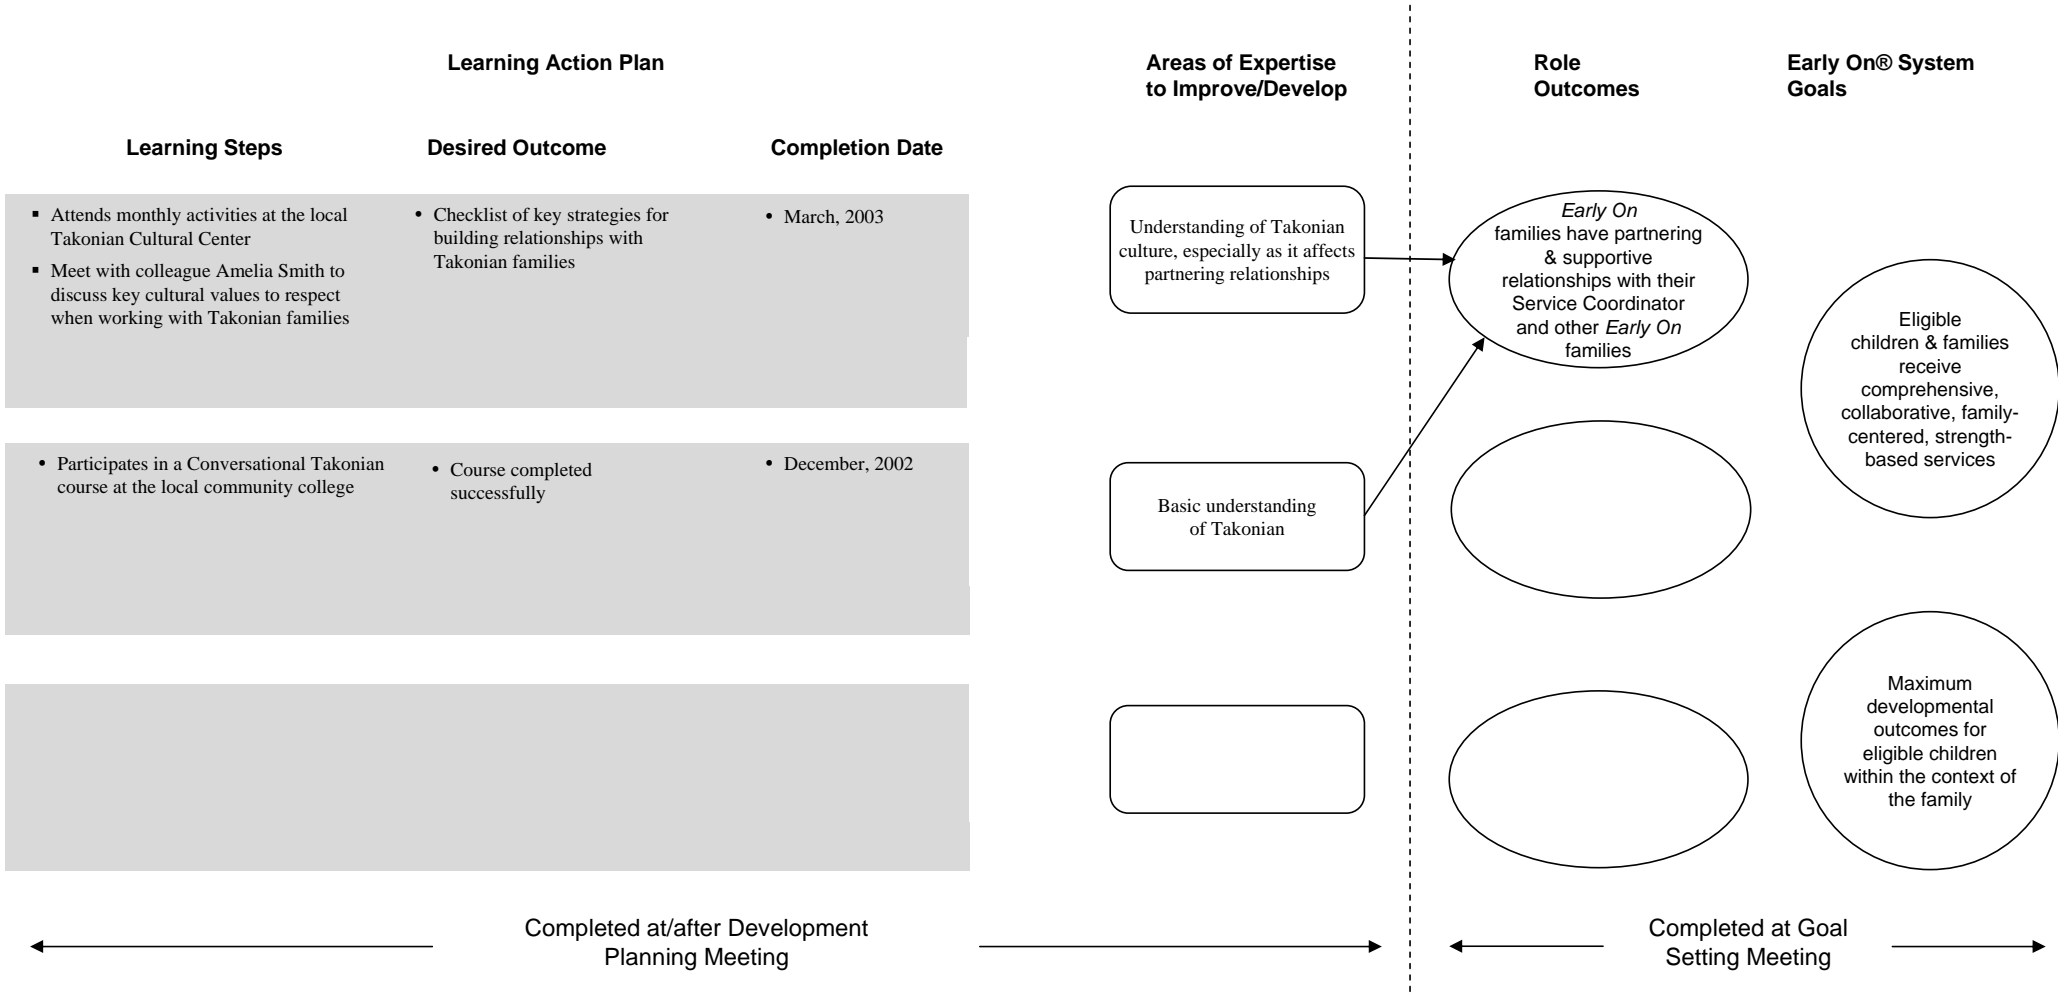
Learning Action Plan

Areas of Expertise to Improve/Develop

Role Outcomes

Early On® System Goals

| Learning Steps | Desired Outcome | Completion Date |
|---|---|---|
| ▪ Attends monthly activities at the local Takonian Cultural Center<br>▪ Meet with colleague Amelia Smith to discuss key cultural values to respect when working with Takonian families | • Checklist of key strategies for building relationships with Takonian families | • March, 2003 |
| • Participates in a Conversational Takonian course at the local community college | • Course completed successfully | • December, 2002 |
| | | |

Understanding of Takonian culture, especially as it affects partnering relationships

Basic understanding of Takonian

Early On families have partnering & supportive relationships with their Service Coordinator and other Early On families

Eligible children & families receive comprehensive, collaborative, family-centered, strength-based services

Maximum developmental outcomes for eligible children within the context of the family

Completed at/after Development Planning Meeting

Completed at Goal Setting Meeting